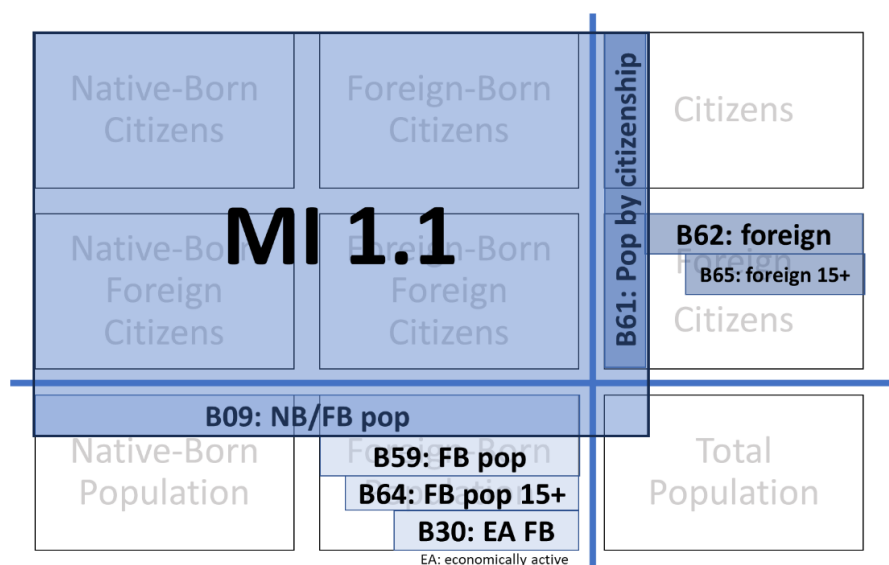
Native-Born Citizens

Foreign-Born Citizens

Citizens

MI 1.1

Native-Born Foreign Citizens

Foreign-Born Foreign Citizens

B61: Pop by citizenship

B62: foreign

B65: foreign 15+

Foreign Citizens

B09: NB/FB pop

Native-Born Population

Foreign-Born Population

B59: FB pop

B64: FB pop 15+

B30: EA FB

EA: economically active

Total Population